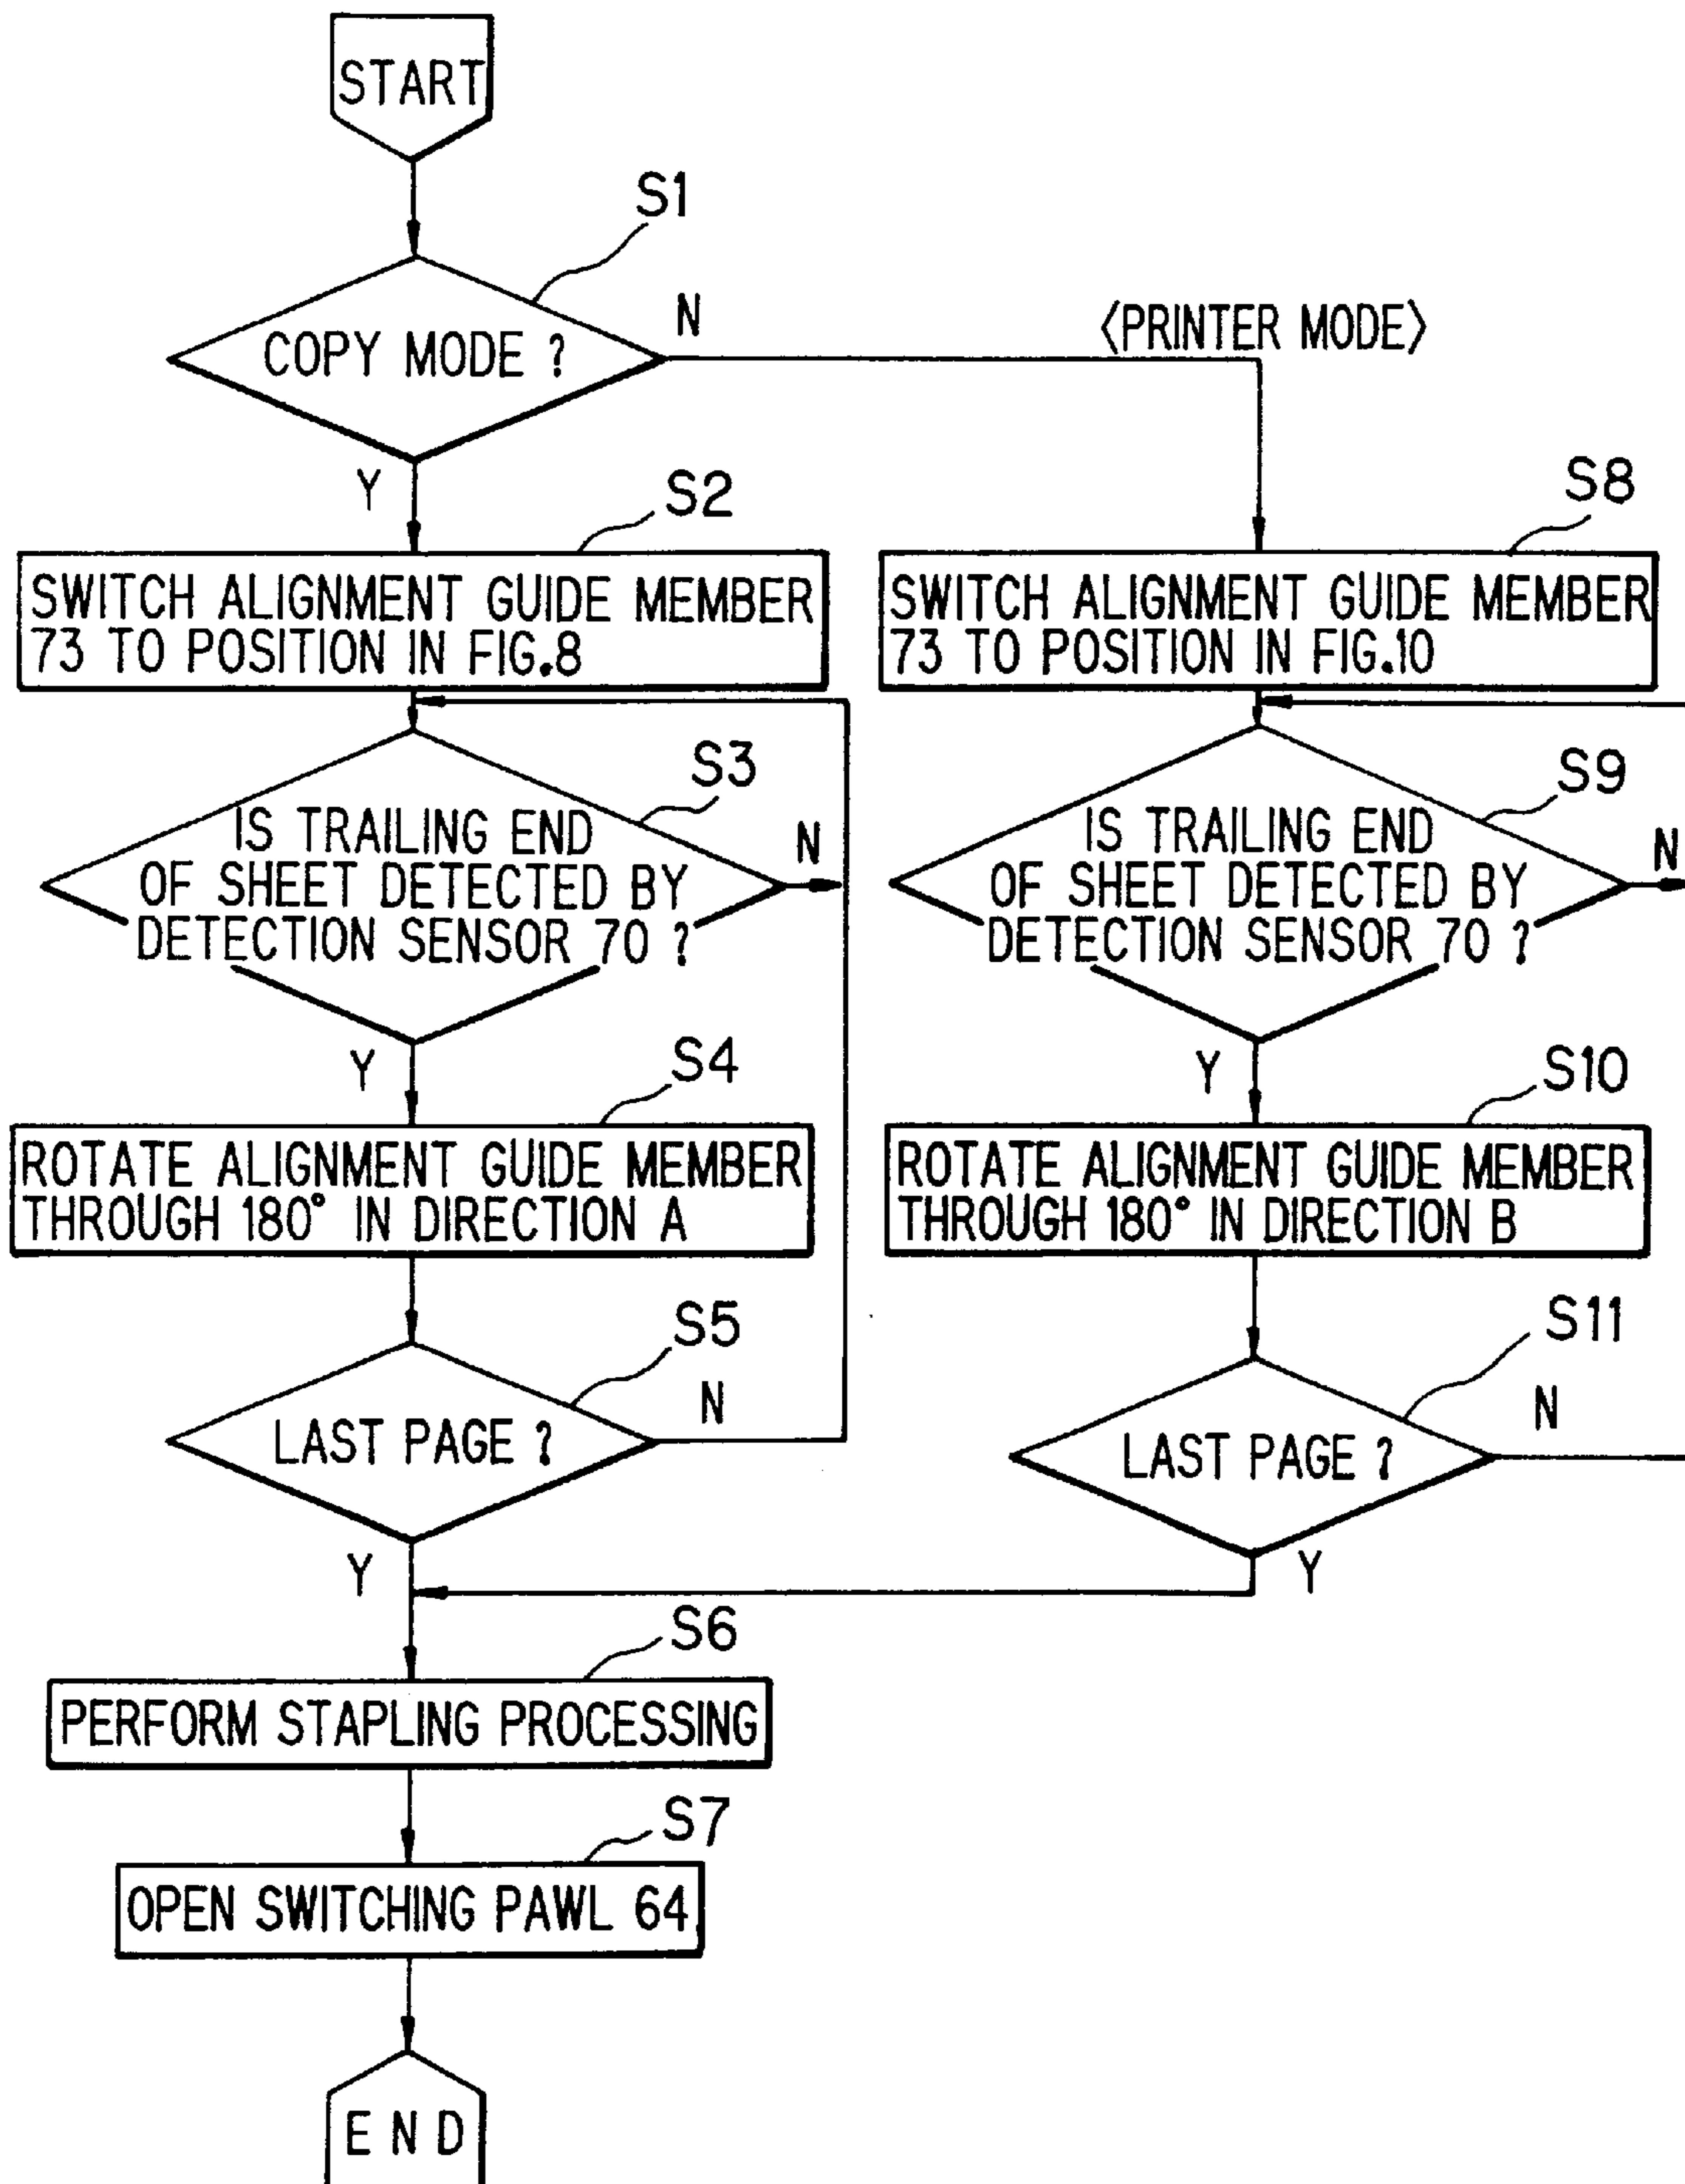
START

S1

COPY MODE ?

N

⟨PRINTER MODE⟩

Y

S2

SWITCH ALIGNMENT GUIDE MEMBER 73 TO POSITION IN FIG.8

S8

SWITCH ALIGNMENT GUIDE MEMBER 73 TO POSITION IN FIG.10

S3

IS TRAILING END OF SHEET DETECTED BY DETECTION SENSOR 70 ?

N

S9

IS TRAILING END OF SHEET DETECTED BY DETECTION SENSOR 70 ?

N

Y

S4

ROTATE ALIGNMENT GUIDE MEMBER THROUGH 180° IN DIRECTION A

Y

S10

ROTATE ALIGNMENT GUIDE MEMBER THROUGH 180° IN DIRECTION B

S5

LAST PAGE ?

N

S11

LAST PAGE ?

N

Y

Y

S6

PERFORM STAPLING PROCESSING

S7

OPEN SWITCHING PAWL 64

E N D